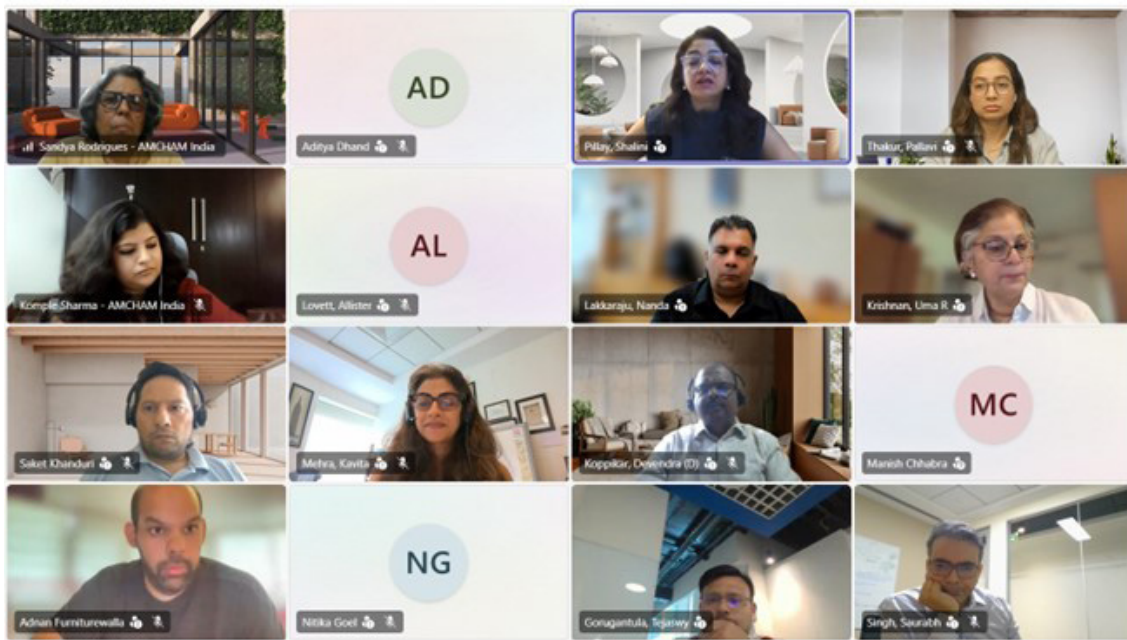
Sandya Rodrigues - AMCHAM India

AD
Aditya Dhand

Pillay, Shalini

Thakur, Pallavi

Komple Sharma - AMCHAM India

AL
Lovett, Allister

Lakkaraju, Nanda

Krishnan, Uma R

Saket Khanduri

Mehra, Kavita

Koppikar, Devendra (D)

MC
Manish Chhabra

Adnan Furniturewalla

NG
Nitika Goel

Gorugantula, Tejasvy

Singh, Saurabh